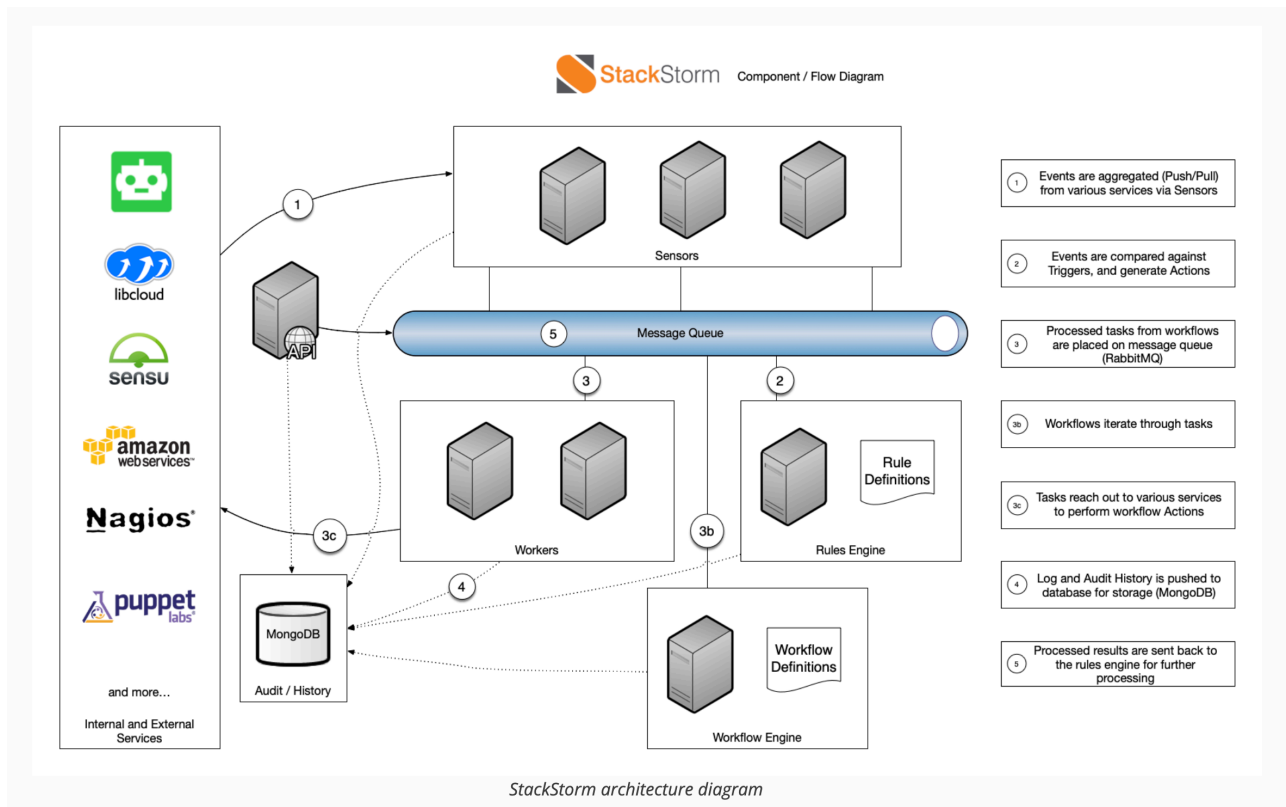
StackStorm Component / Flow Diagram

libcloud
sensu
amazon webservices™
Nagios®
puppet labs®
and more…
Internal and External Services

1
API
Sensors
5 Message Queue
3
2
Workers
Rule Definitions
Rules Engine
3c
3b
4
MongoDB
Audit / History
Workflow Definitions
Workflow Engine

1 Events are aggregated (Push/Pull) from various services via Sensors

2 Events are compared against Triggers, and generate Actions

3 Processed tasks from workflows are placed on message queue (RabbitMQ)

3b Workflows iterate through tasks

3c Tasks reach out to various services to perform workflow Actions

4 Log and Audit History is pushed to database for storage (MongoDB)

5 Processed results are sent back to the rules engine for further processing

StackStorm architecture diagram